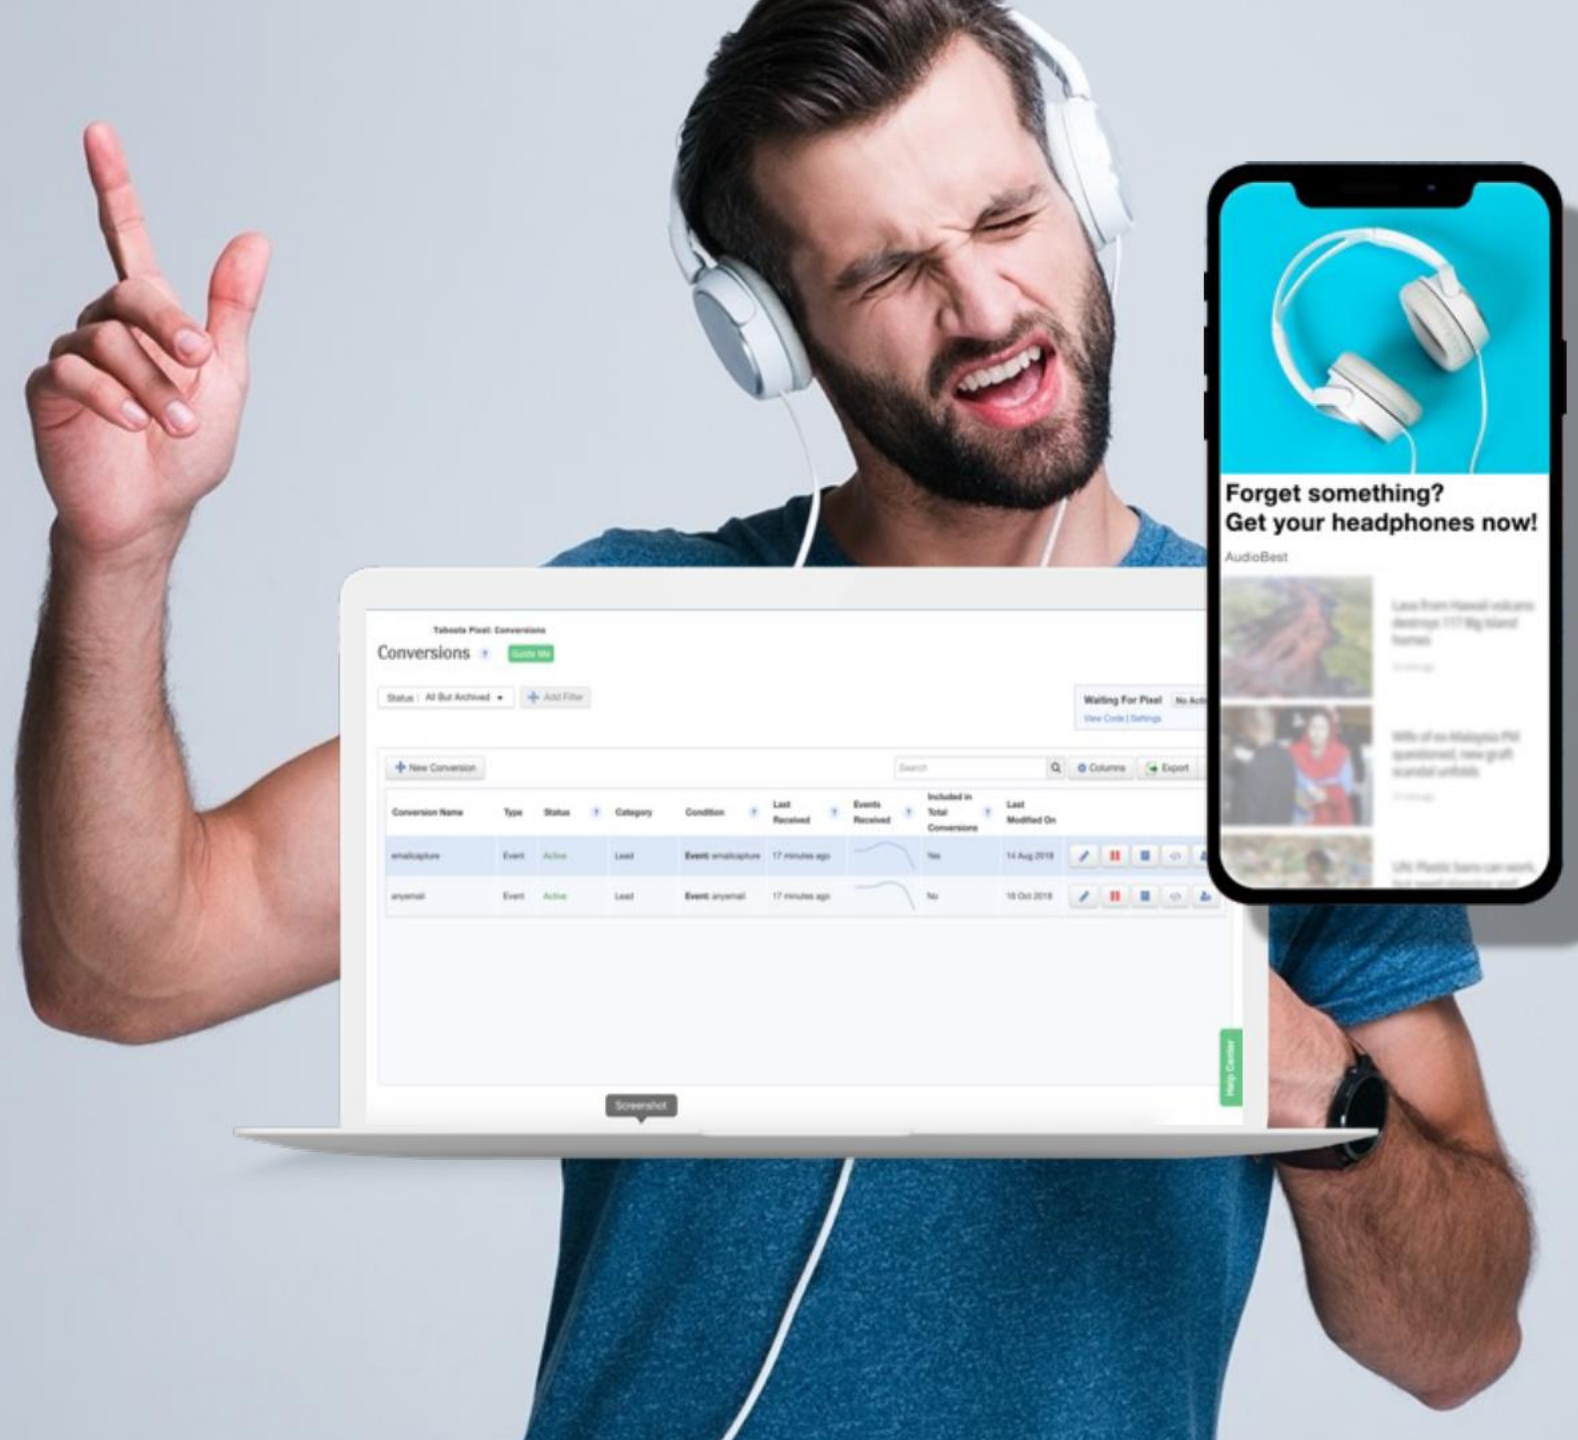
Taboola Pixel: Conversions
Conversions ? Guide Me

Status : All But Archived ▾ + Add Filter

Waiting For Pixel No Acti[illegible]
View Code | Settings

+ New Conversion Search Columns Export

| Conversion Name | Type | Status | Category | Condition | Last Received | Events Received | Included in Total Conversions | Last Modified On |
|---|---|---|---|---|---|---|---|---|
| emailcapture | Event | Active | Lead | Event: emailcapture | 17 minutes ago | | Yes | 14 Aug 2018 |
| anyemail | Event | Active | Lead | Event: anyemail | 17 minutes ago | | No | 18 Oct 2018 |

Help Center

Screenshot

Forget something?
Get your headphones now!
AudioBest

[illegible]

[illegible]

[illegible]